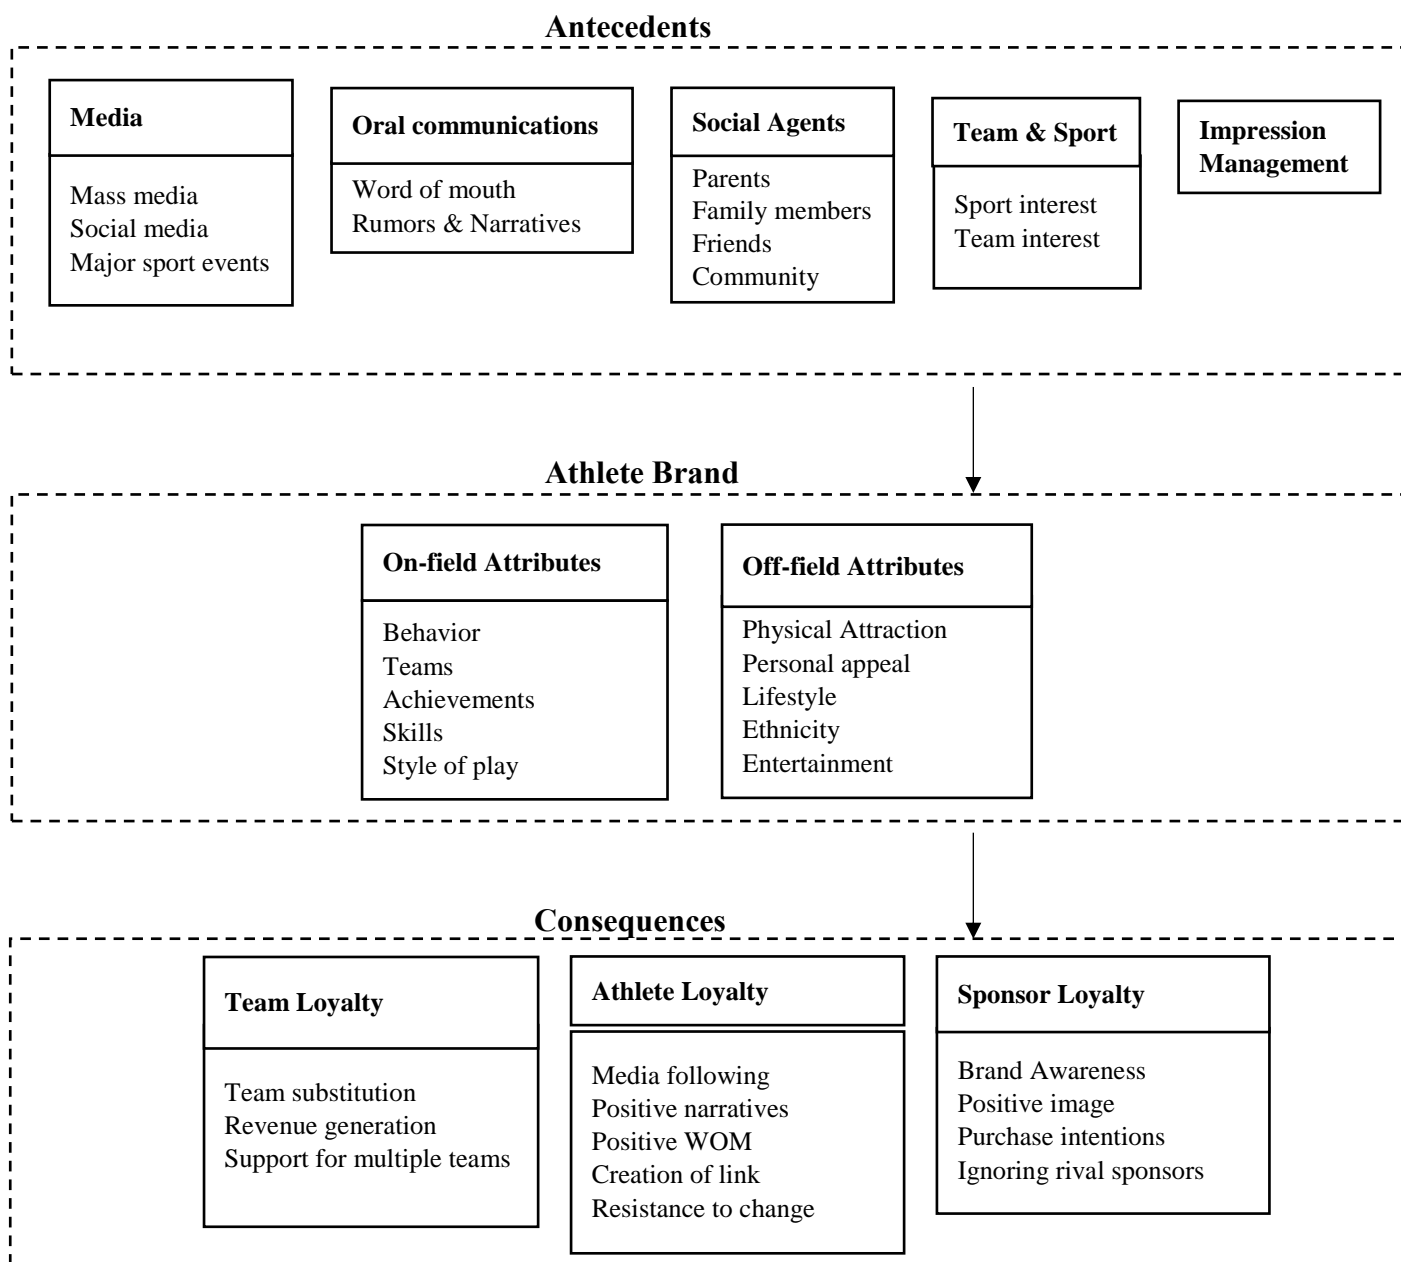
Antecedents

Media
Mass media
Social media
Major sport events

Oral communications
Word of mouth
Rumors & Narratives

Social Agents
Parents
Family members
Friends
Community

Team & Sport
Sport interest
Team interest

Impression Management

Athlete Brand

On-field Attributes
Behavior
Teams
Achievements
Skills
Style of play

Off-field Attributes
Physical Attraction
Personal appeal
Lifestyle
Ethnicity
Entertainment

Consequences

Team Loyalty
Team substitution
Revenue generation
Support for multiple teams

Athlete Loyalty
Media following
Positive narratives
Positive WOM
Creation of link
Resistance to change

Sponsor Loyalty
Brand Awareness
Positive image
Purchase intentions
Ignoring rival sponsors